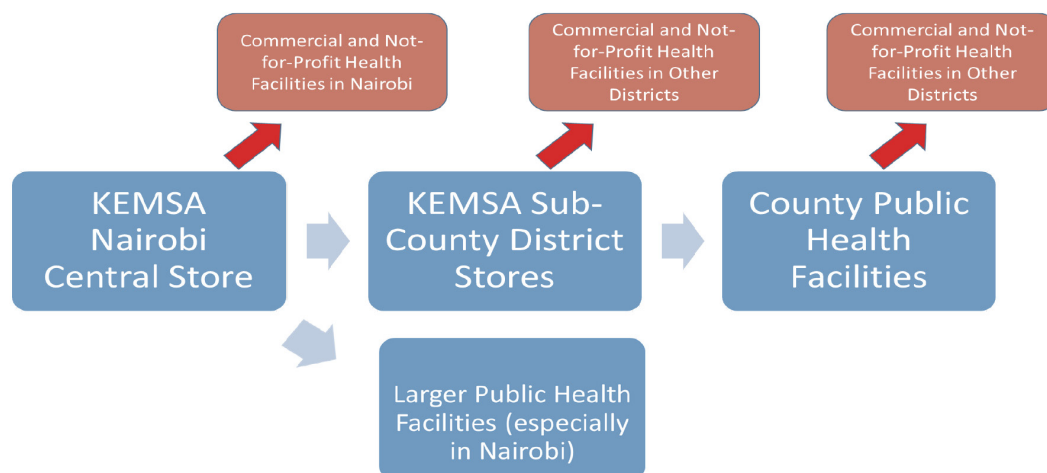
Commercial and Not-for-Profit Health Facilities in Nairobi

Commercial and Not-for-Profit Health Facilities in Other Districts

Commercial and Not-for-Profit Health Facilities in Other Districts

KEMSA Nairobi Central Store

KEMSA Sub-County District Stores

County Public Health Facilities

Larger Public Health Facilities (especially in Nairobi)